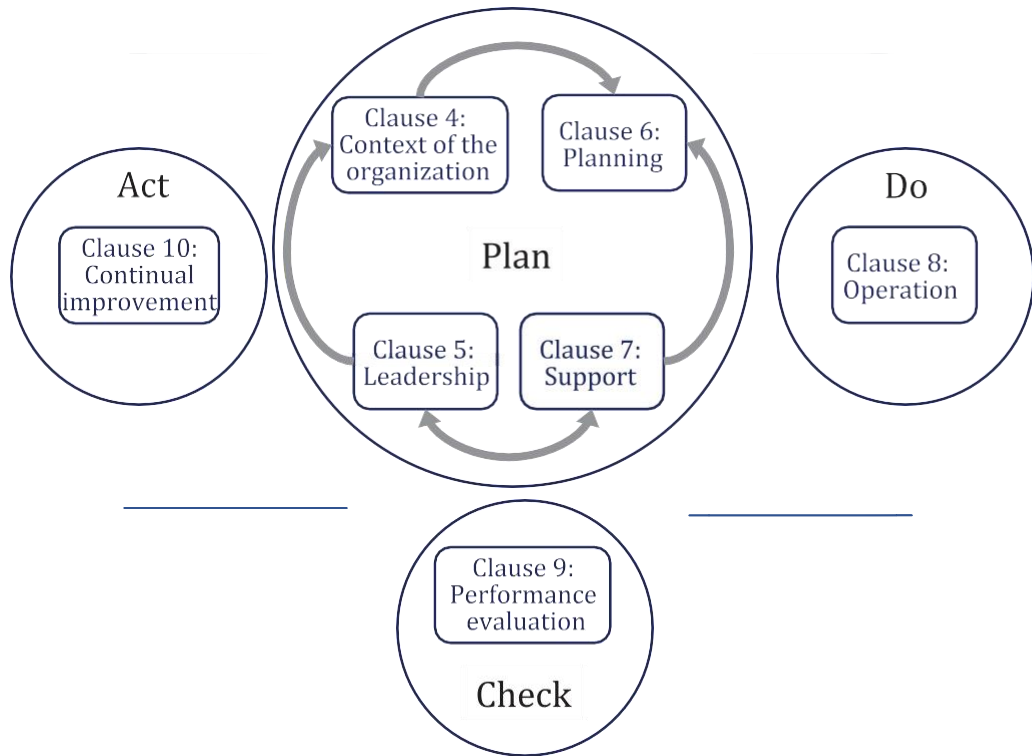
Act

Clause 10: Continual improvement

Clause 4: Context of the organization

Clause 6: Planning

Plan

Clause 5: Leadership

Clause 7: Support

Do

Clause 8: Operation

Clause 9: Performance evaluation

Check